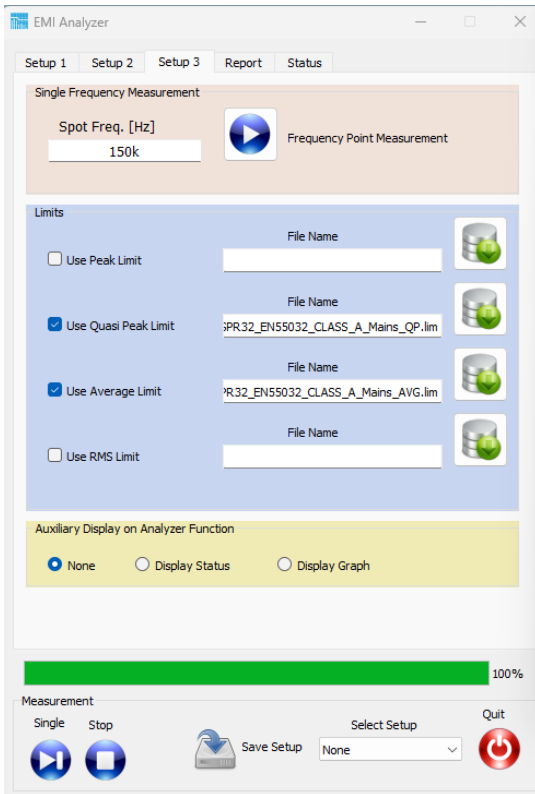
EMI Analyzer

Setup 1 Setup 2 Setup 3 Report Status

Single Frequency Measurement

Spot Freq. [Hz]

150k

Frequency Point Measurement

Limits

File Name

Use Peak Limit

File Name

Use Quasi Peak Limit

SPR32_EN55032_CLASS_A_Mains_QP.lim

File Name

Use Average Limit

PR32_EN55032_CLASS_A_Mains_AVG.lim

File Name

Use RMS Limit

Auxiliary Display on Analyzer Function

None Display Status Display Graph

100%

Measurement

Single Stop

Save Setup

Select Setup

None

Quit